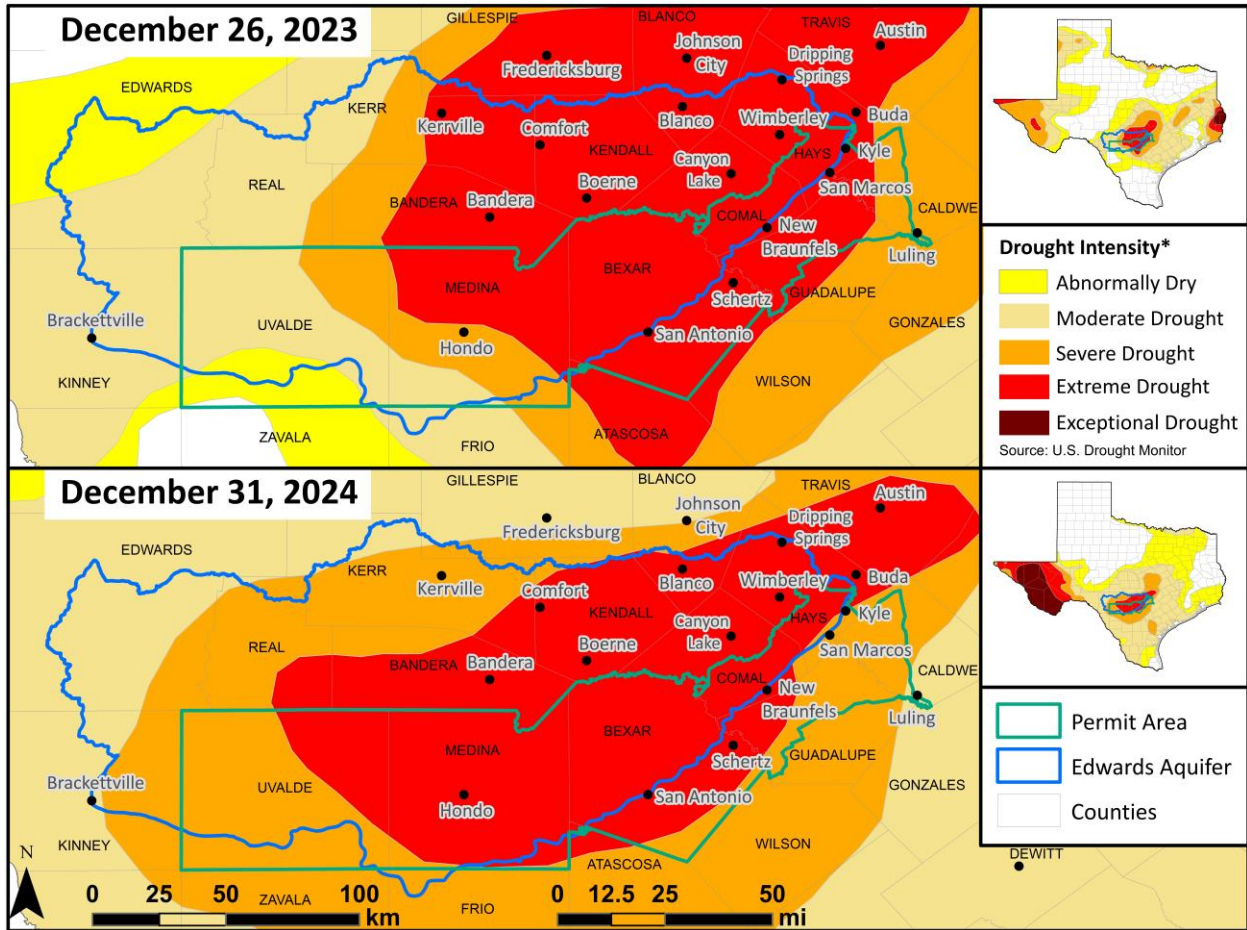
December 26, 2023

GILLESPIE
BLANCO
TRAVIS
Austin
Johnson City
Dripping Springs
Fredericksburg
EDWARDS
KERR
Kerrville
Comfort
Blanco
Wimberley
Buda
KENDALL
HAYS
Kyle
Canyon Lake
San Marcos
REAL
Boerne
BANDERA
Bandera
COMAL
CALDWE
New Braunfels
Luling
MEDINA
BEXAR
GUADALUPE
Schertz
Brackettville
UVALDE
GONZALES
Hondo
San Antonio
KINNEY
WILSON
ZAVALA
FRIO
ATASCOSA

Drought Intensity*
Abnormally Dry
Moderate Drought
Severe Drought
Extreme Drought
Exceptional Drought
Source: U.S. Drought Monitor

December 31, 2024

GILLESPIE
BLANCO
TRAVIS
Austin
Johnson City
Fredericksburg
Dripping Springs
EDWARDS
KERR
Kerrville
Comfort
Blanco
Wimberley
Buda
KENDALL
HAYS
Kyle
Canyon Lake
REAL
Boerne
San Marcos
BANDERA
Bandera
CALDWE
COMAL
New Braunfels
Luling
MEDINA
BEXAR
GUADALUPE
Schertz
Brackettville
UVALDE
GONZALES
Hondo
San Antonio
KINNEY
WILSON
ATASCOSA
DEWITT
N
ZAVALA
FRIO
0 25 50 100 km
0 12.5 25 50 mi

Permit Area
Edwards Aquifer
Counties